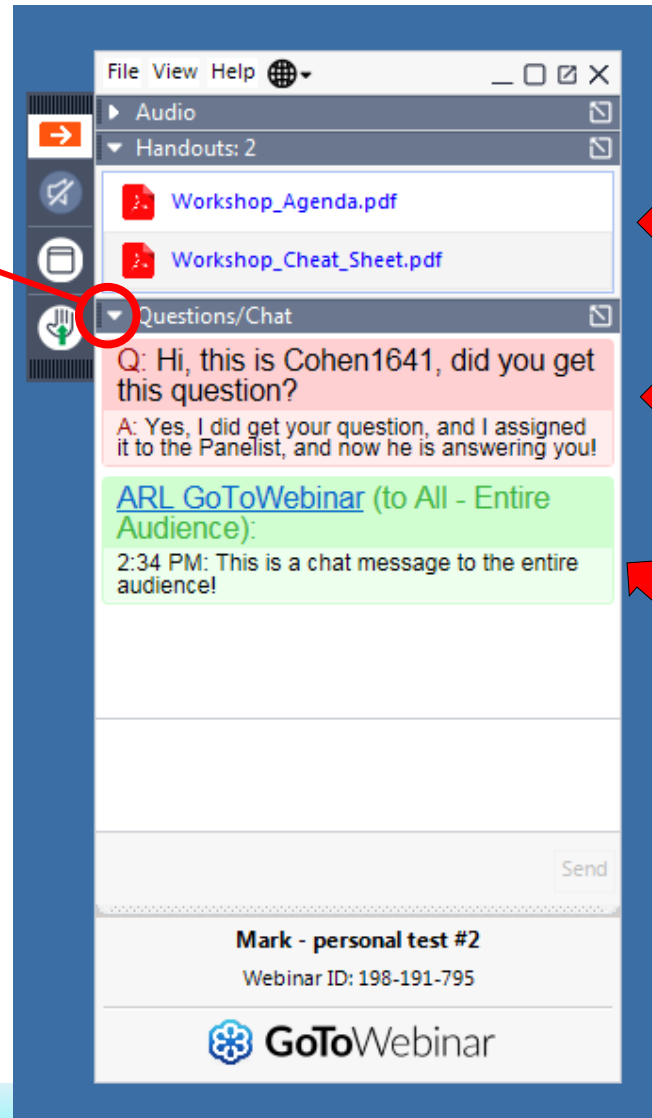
File View Help

Audio

Handouts: 2

Workshop_Agenda.pdf

Workshop_Cheat_Sheet.pdf

Questions/Chat

Q: Hi, this is Cohen1641, did you get this question?

A: Yes, I did get your question, and I assigned it to the Panelist, and now he is answering you!

ARL GoToWebinar (to All - Entire Audience):

2:34 PM: This is a chat message to the entire audience!

Send

Mark - personal test #2

Webinar ID: 198-191-795

GoToWebinar